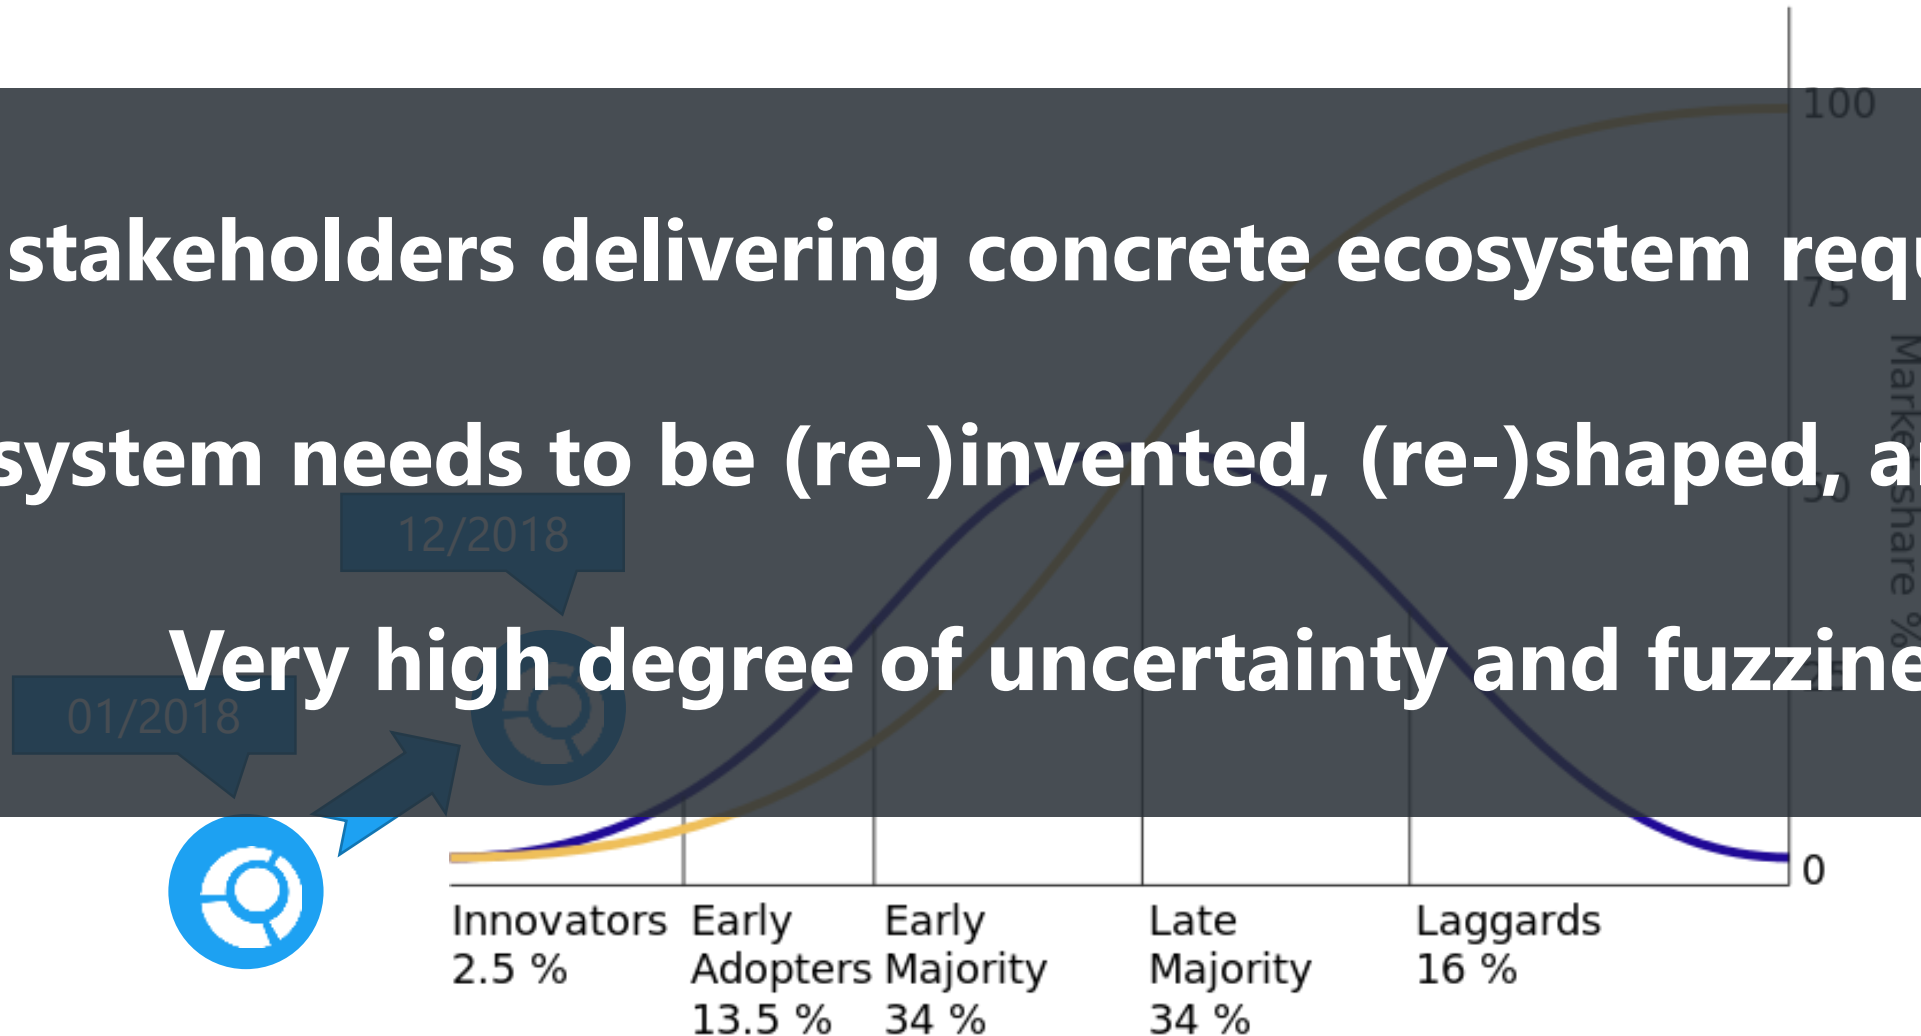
stakeholders delivering concrete ecosystem req

system needs to be (re-)invented, (re-)shaped, a

Very high degree of uncertainty and fuzzine

12/2018

01/2018

100

75

50

0

Market share %

Innovators 2.5 %

Early Adopters 13.5 %

Early Majority 34 %

Late Majority 34 %

Laggards 16 %